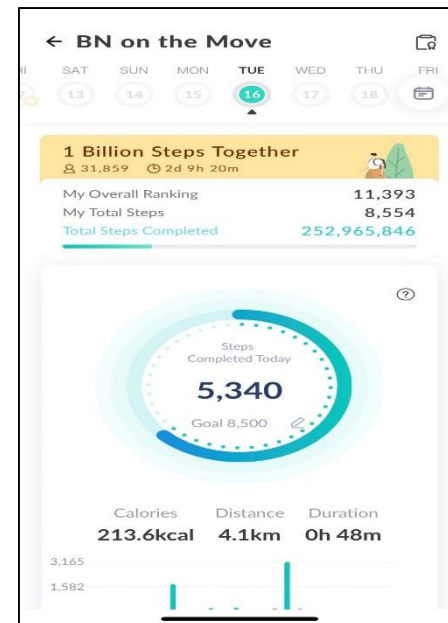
← BN on the Move

RI SAT SUN MON TUE WED THU FRI
13 14 15 16 17 18

1 Billion Steps Together
31,859 2d 9h 20m

My Overall Ranking 11,393
My Total Steps 8,554
Total Steps Completed 252,965,846

?

Steps
Completed Today
5,340
Goal 8,500

Calories 213.6kcal
Distance 4.1km
Duration 0h 48m

3,165
1,582